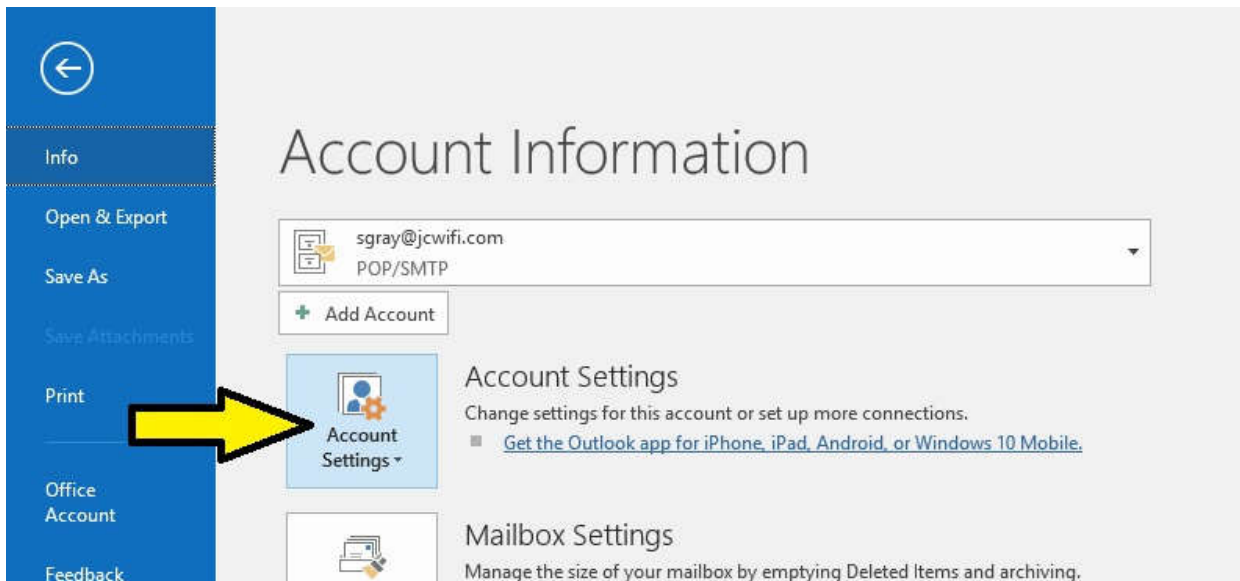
Info

Open & Export

Save As

Save Attachments

Print

Office Account

Feedback

Account Information

sgray@jcwifi.com
POP/SMTP

+ Add Account

Account Settings ▾

Account Settings

Change settings for this account or set up more connections.

Get the Outlook app for iPhone, iPad, Android, or Windows 10 Mobile.

Mailbox Settings

Manage the size of your mailbox by emptying Deleted Items and archiving.